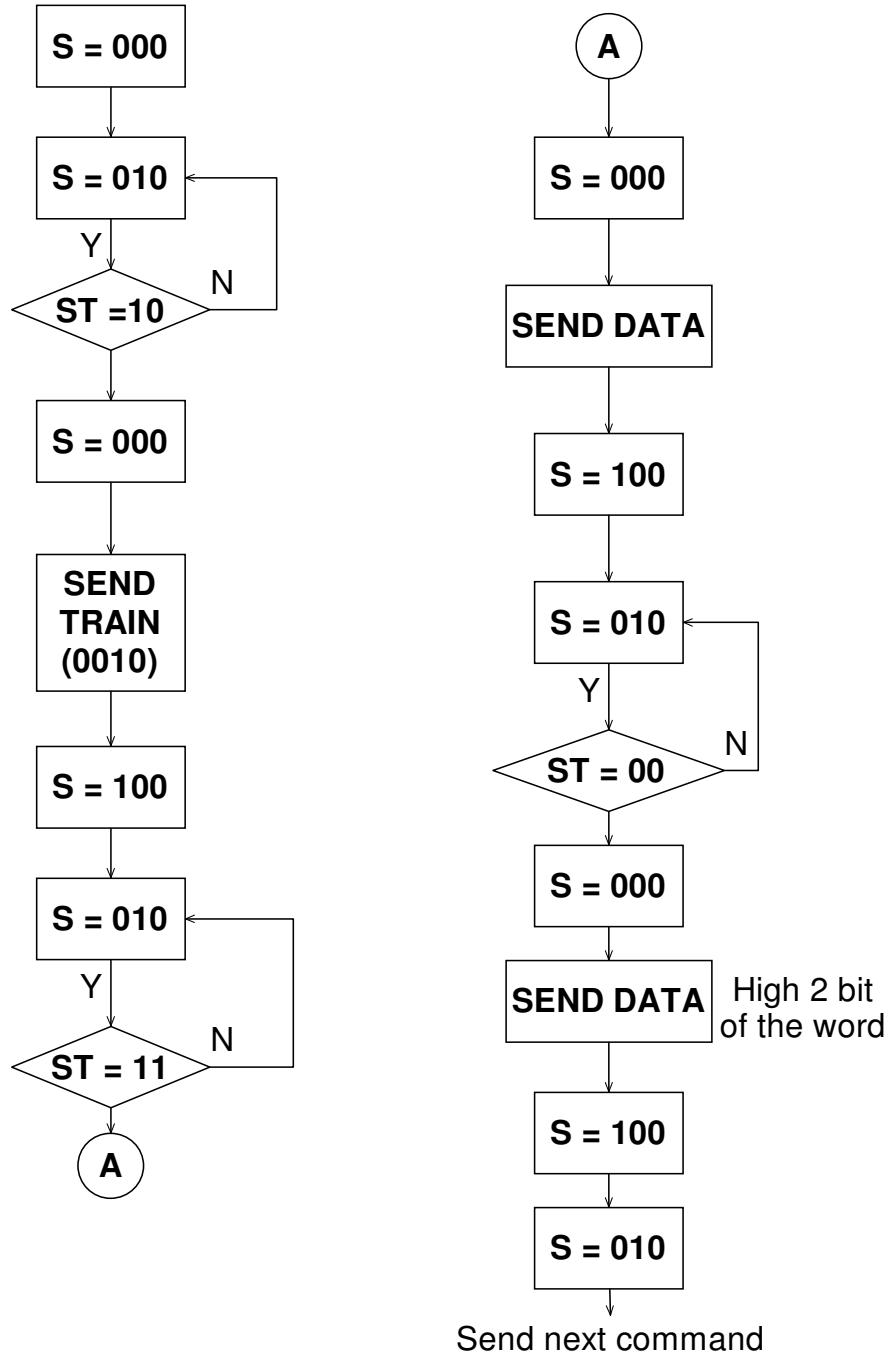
S = 000

S = 010

Y

ST =10

N

S = 000

SEND TRAIN (0010)

S = 100

S = 010

Y

ST = 11

N

A

A

S = 000

SEND DATA

S = 100

S = 010

Y

ST = 00

N

S = 000

SEND DATA

High 2 bit of the word

S = 100

S = 010

Send next command